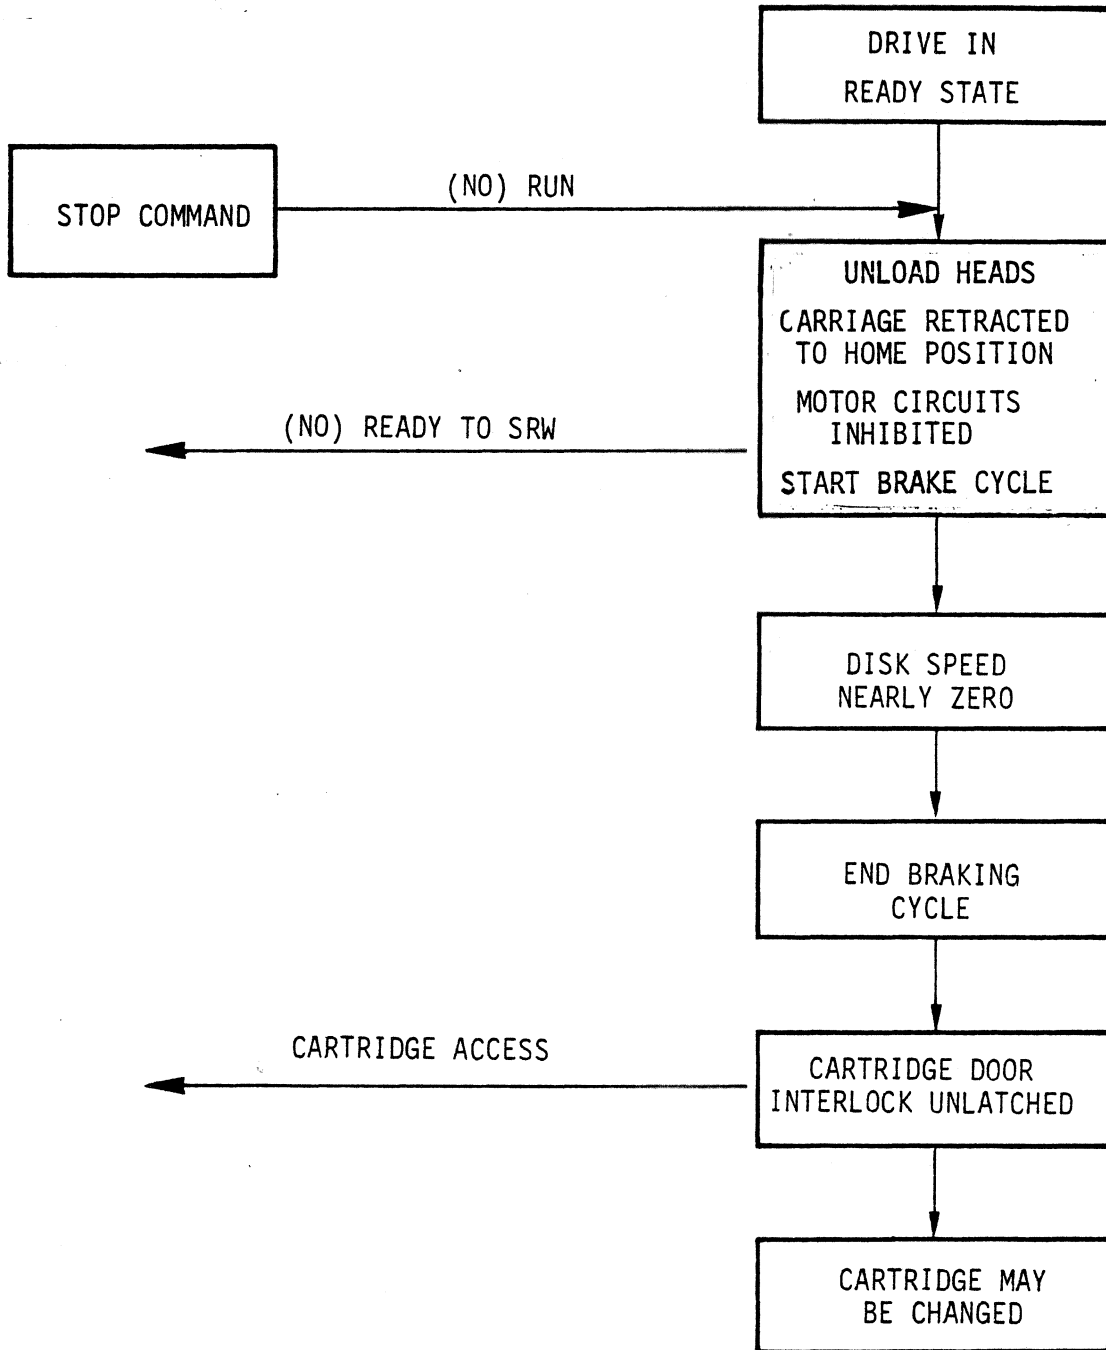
DRIVE IN READY STATE

STOP COMMAND

(NO) RUN

UNLOAD HEADS

CARRIAGE RETRACTED TO HOME POSITION

MOTOR CIRCUITS INHIBITED

START BRAKE CYCLE

(NO) READY TO SRW

DISK SPEED NEARLY ZERO

END BRAKING CYCLE

CARTRIDGE ACCESS

CARTRIDGE DOOR INTERLOCK UNLATCHED

CARTRIDGE MAY BE CHANGED